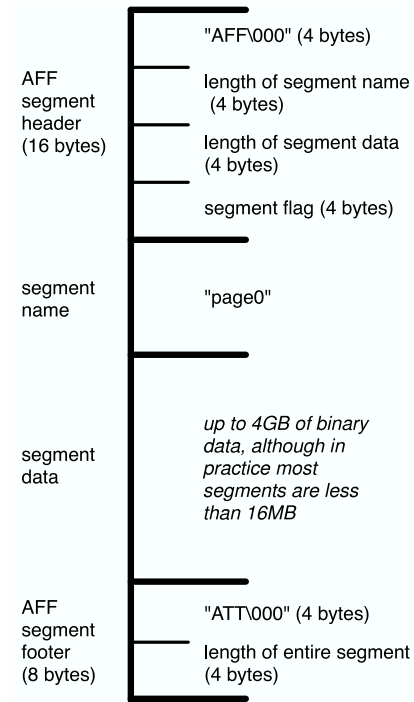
AFF segment header (16 bytes)

"AFF\000" (4 bytes)

length of segment name (4 bytes)

length of segment data (4 bytes)

segment flag (4 bytes)

segment name

"page0"

segment data

up to 4GB of binary data, although in practice most segments are less than 16MB

AFF segment footer (8 bytes)

"ATT\000" (4 bytes)

length of entire segment (4 bytes)